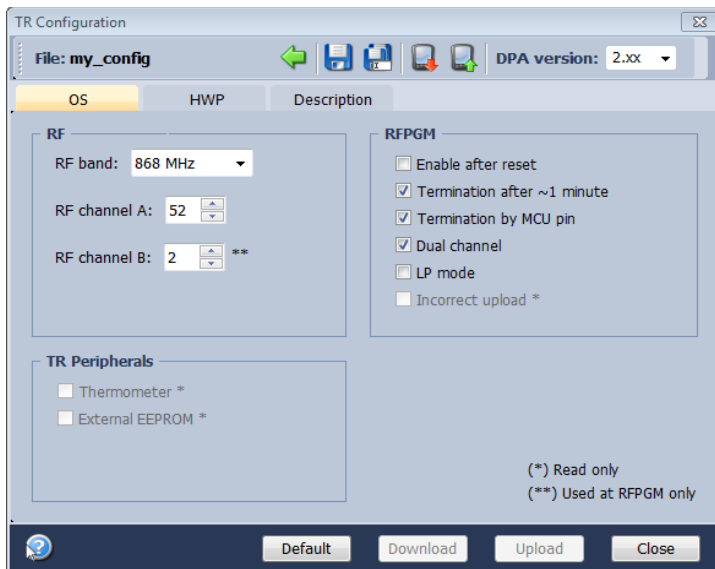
TR Configuration

File: my_config

DPA version: 2.xx

OS | HWP | Description

RF

RF band: 868 MHz

RF channel A: 52

RF channel B: 2 **

RFPGM

Enable after reset

Termination after ~1 minute

Termination by MCU pin

Dual channel

LP mode

Incorrect upload *

TR Peripherals

Thermometer *

External EEPROM *

(*) Read only

(**) Used at RFPGM only

Default | Download | Upload | Close